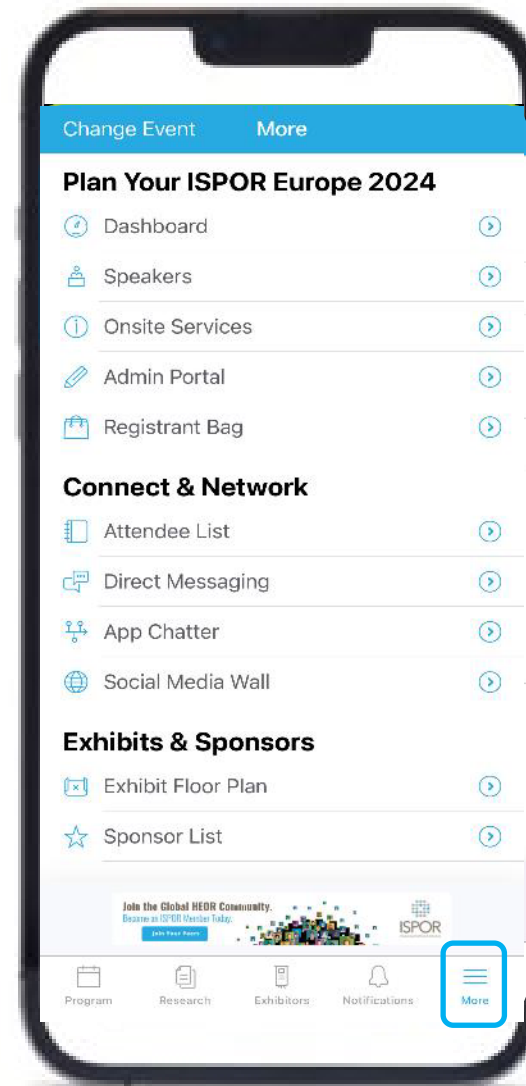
Change Event More

Plan Your ISPOR Europe 2024

Dashboard

Speakers

Onsite Services

Admin Portal

Registrant Bag

Connect & Network

Attendee List

Direct Messaging

App Chatter

Social Media Wall

Exhibits & Sponsors

Exhibit Floor Plan

Sponsor List

Join the Global HEOR Community.
Become an ISPOR Member Today.
Join Your Peers
ISPOR

Program Research Exhibitors Notifications More